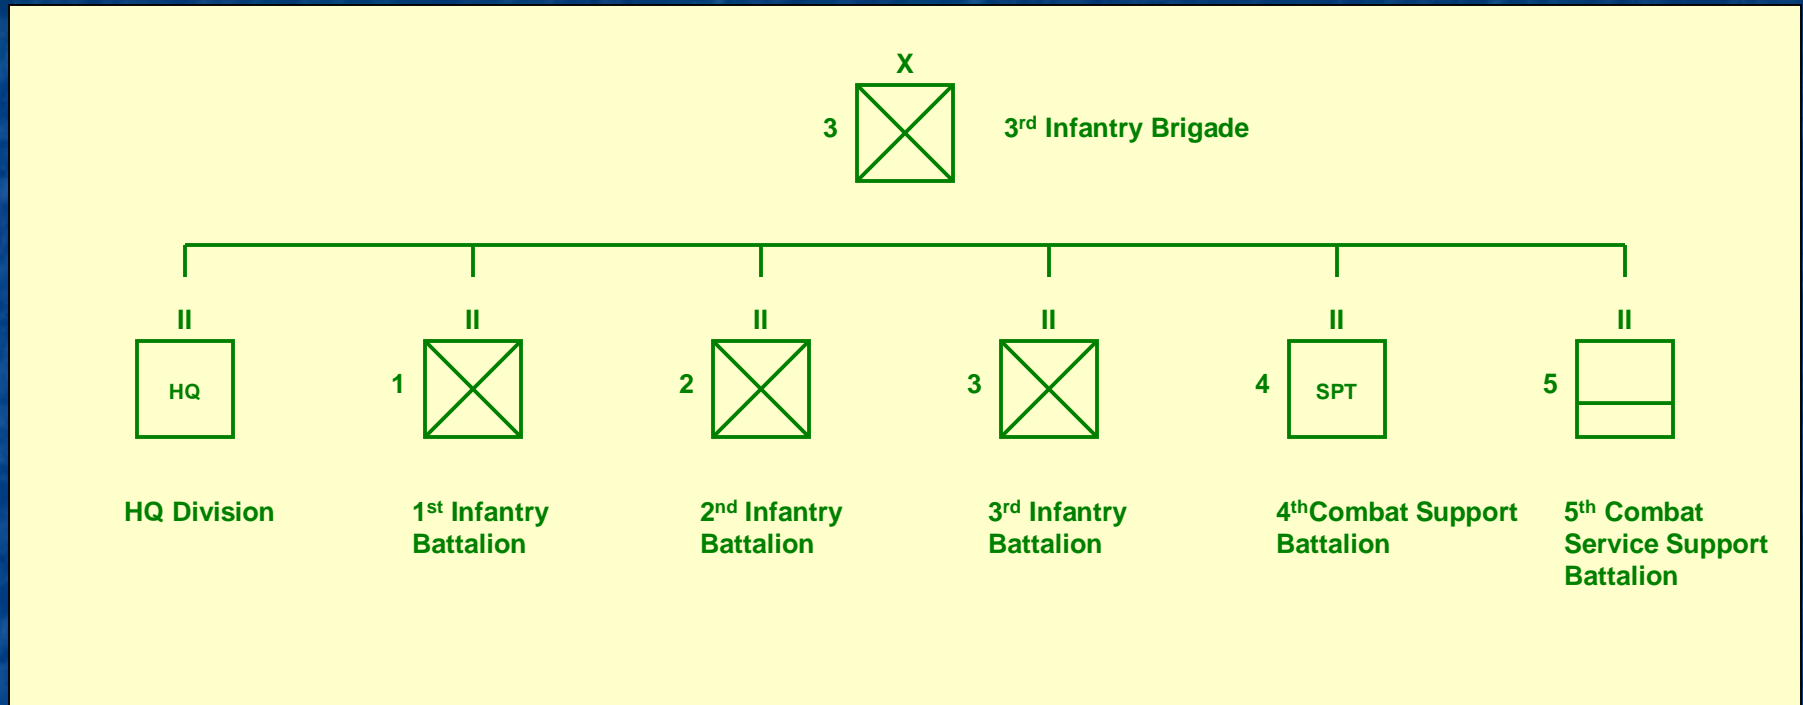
X

3

3$^{rd}$ Infantry Brigade

II

HQ

HQ Division

II

1

1$^{st}$ Infantry Battalion

II

2

2$^{nd}$ Infantry Battalion

II

3

3$^{rd}$ Infantry Battalion

II

4

SPT

4$^{th}$Combat Support Battalion

II

5

5$^{th}$ Combat Service Support Battalion